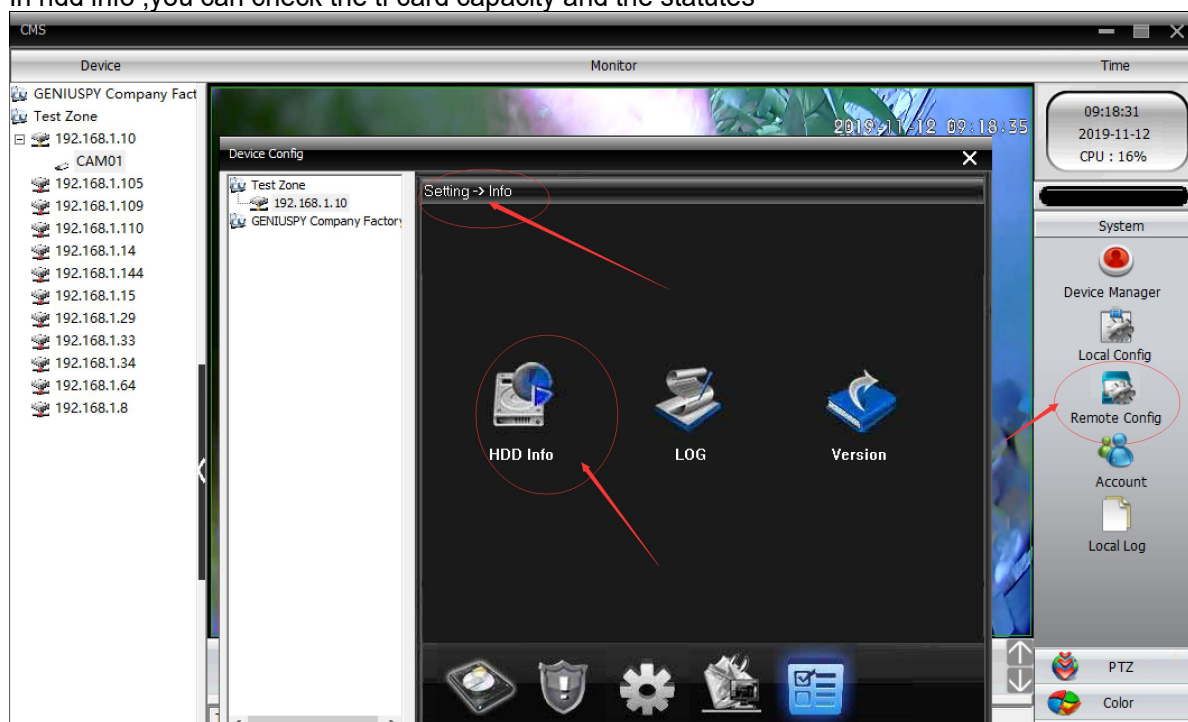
in hdd info ,you can check the tf card capacity and the statutes

CMS

Device

Monitor

Time

GENIUSPY Company Fact
Test Zone
192.168.1.10
CAM01
192.168.1.105
192.168.1.109
192.168.1.110
192.168.1.14
192.168.1.144
192.168.1.15
192.168.1.29
192.168.1.33
192.168.1.34
192.168.1.64
192.168.1.8

2019-11-12 09:18:35

Device Config

Test Zone
192.168.1.10
GENIUSPY Company Factory

Setting -> Info

HDD Info

LOG

Version

09:18:31
2019-11-12
CPU : 16%

System

Device Manager

Local Config

Remote Config

Account

Local Log

PTZ

Color